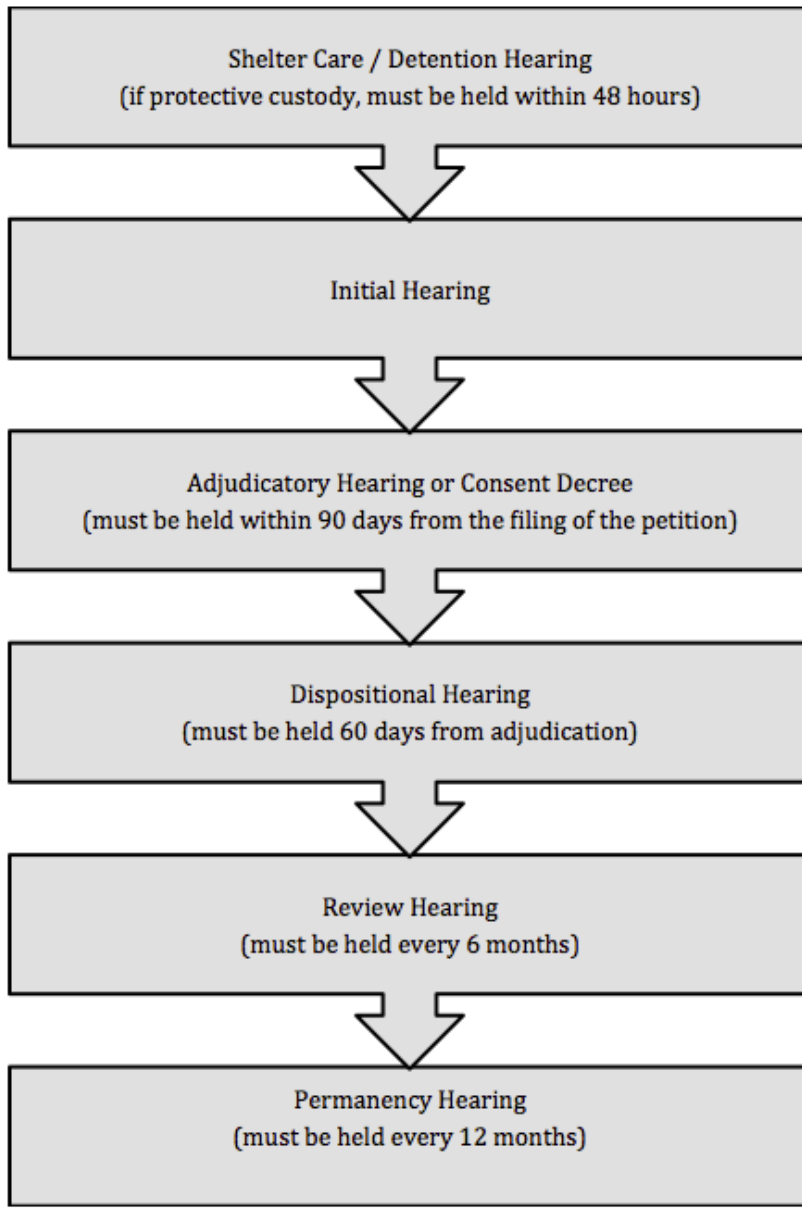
Shelter Care / Detention Hearing
(if protective custody, must be held within 48 hours)

Initial Hearing

Adjudicatory Hearing or Consent Decree
(must be held within 90 days from the filing of the petition)

Dispositional Hearing
(must be held 60 days from adjudication)

Review Hearing
(must be held every 6 months)

Permanency Hearing
(must be held every 12 months)